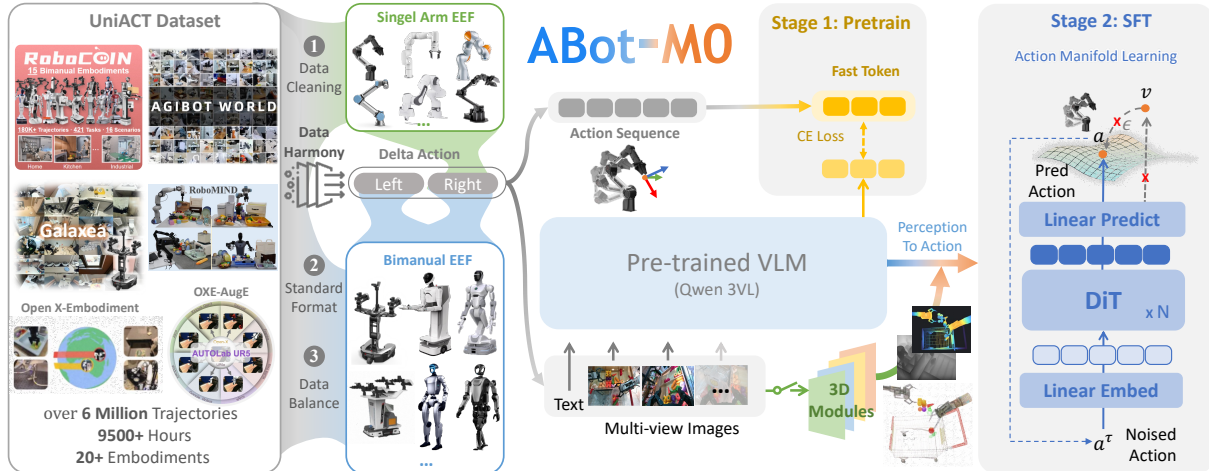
UniACT Dataset

RoboCOIN
15 Bimanual Embodiments
180K+ Trajectories · 421 Tasks · 16 Scenarios
Home Kitchen Industrial

AGIBOT WORLD

Galaxea

RoboMIND

Open X-Embodiment

OXE-AugE

AUTOLab UR5

over 6 Million Trajectories
9500+ Hours
20+ Embodiments

1 Data Cleaning

Data Harmony

2 Standard Format

3 Data Balance

Singel Arm EEF

...

Delta Action

Left Right

Bimanual EEF

...

ABot-M0

Action Sequence

Stage 1: Pretrain

Fast Token

CE Loss

Pre-trained VLM
(Qwen 3VL)

Perception To Action

Text

...

Multi-view Images

3D Modules

Stage 2: SFT

Action Manifold Learning

$v$

$a$

$\epsilon$

Pred Action

Linear Predict

DiT x N

Linear Embed

$a^{\tau}$ Noised Action